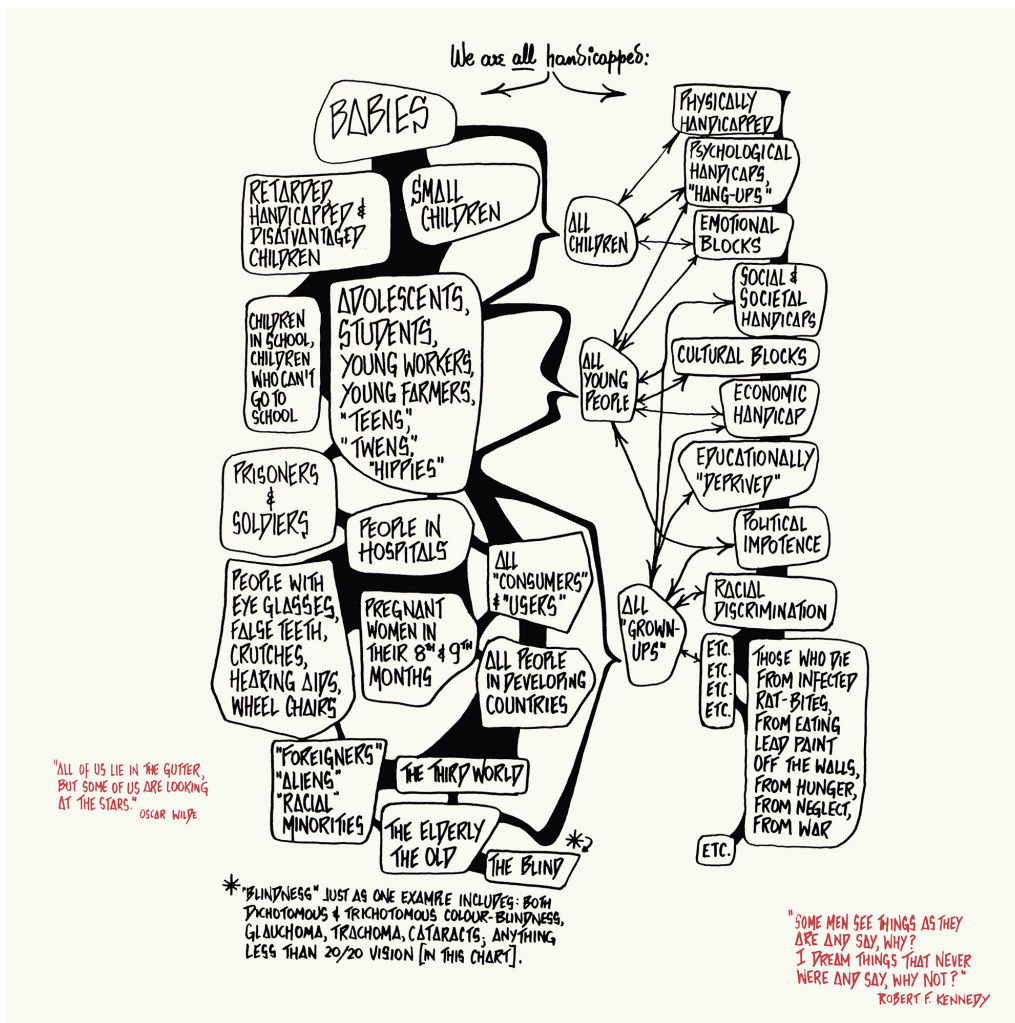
We are all handicapped:

BABIES

RETARDED HANDICAPPED & DISADVANTAGED CHILDREN

SMALL CHILDREN

CHILDREN IN SCHOOL, CHILDREN WHO CAN'T GO TO SCHOOL

ADOLESCENTS, STUDENTS, YOUNG WORKERS, YOUNG FARMERS, "TEENS," "TWENS," "HIPPIES"

PRISONERS & SOLDIERS

PEOPLE IN HOSPITALS

ALL "CONSUMERS" & "USERS"

PEOPLE WITH EYE GLASSES, FALSE TEETH, CRUTCHES, HEARING AIDS, WHEEL CHAIRS

PREGNANT WOMEN IN THEIR 8TH & 9TH MONTHS

ALL PEOPLE IN DEVELOPING COUNTRIES

"FOREIGNERS" "ALIENS" "RACIAL" MINORITIES

THE THIRD WORLD

THE ELDERLY THE OLD

THE BLIND *2

PHYSICALLY HANDICAPPED

PSYCHOLOGICAL HANDICAPS, "HANG-UPS"

ALL CHILDREN

EMOTIONAL BLOCKS

SOCIAL & SOCIETAL HANDICAPS

ALL YOUNG PEOPLE

CULTURAL BLOCKS

ECONOMIC HANDICAP

EDUCATIONALLY "DEPRIVED"

POLITICAL IMPOTENCE

ALL "GROWN-UPS"

RACIAL DISCRIMINATION

ETC. ETC. ETC. ETC.

THOSE WHO DIE FROM INFECTED RAT-BITES, FROM EATING LEAD PAINT OFF THE WALLS, FROM HUNGER, FROM NEGLECT, FROM WAR

ETC.

"ALL OF US LIE IN THE GUTTER, BUT SOME OF US ARE LOOKING AT THE STARS." OSCAR WILDE

* "BLINDNESS" JUST AS ONE EXAMPLE INCLUDES: BOTH DICHOTOMOUS & TRICHOTOMOUS COLOUR-BLINDNESS, GLAUCHOMA, TRACHOMA, CATARACTS; ANYTHING LESS THAN 20/20 VISION [IN THIS CHART].

"SOME MEN SEE THINGS AS THEY ARE AND SAY, WHY? I DREAM THINGS THAT NEVER WERE AND SAY, WHY NOT?" ROBERT F. KENNEDY